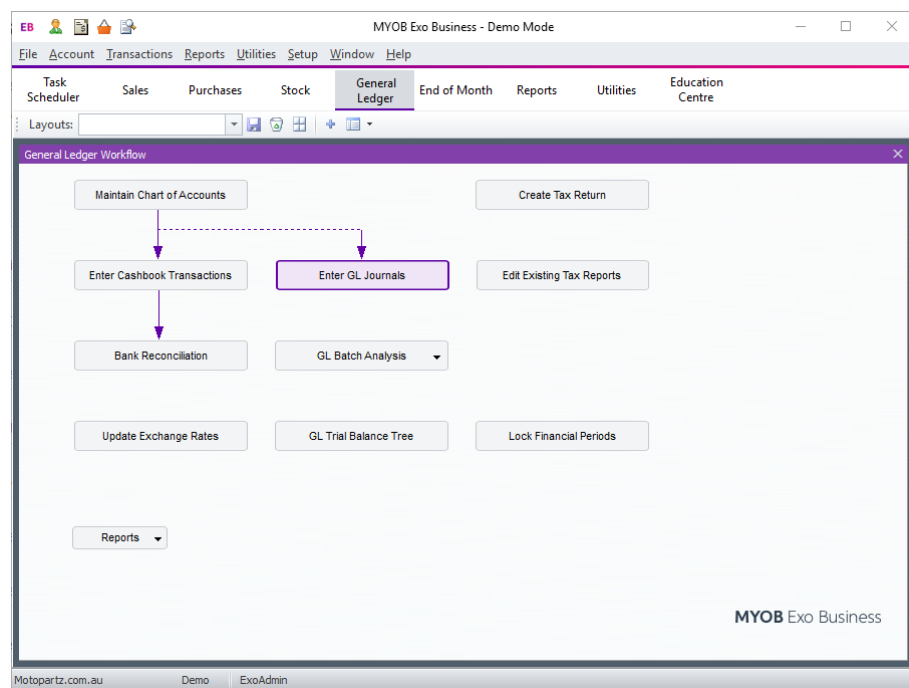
EB

MYOB Exo Business - Demo Mode

File Account Transactions Reports Utilities Setup Window Help

Task Scheduler
Sales
Purchases
Stock
General Ledger
End of Month
Reports
Utilities
Education Centre

Layouts:

General Ledger Workflow

Maintain Chart of Accounts

Create Tax Return

Enter Cashbook Transactions

Enter GL Journals

Edit Existing Tax Reports

Bank Reconciliation

GL Batch Analysis

Update Exchange Rates

GL Trial Balance Tree

Lock Financial Periods

Reports

MYOB Exo Business

Motopartz.com.au
Demo
ExoAdmin